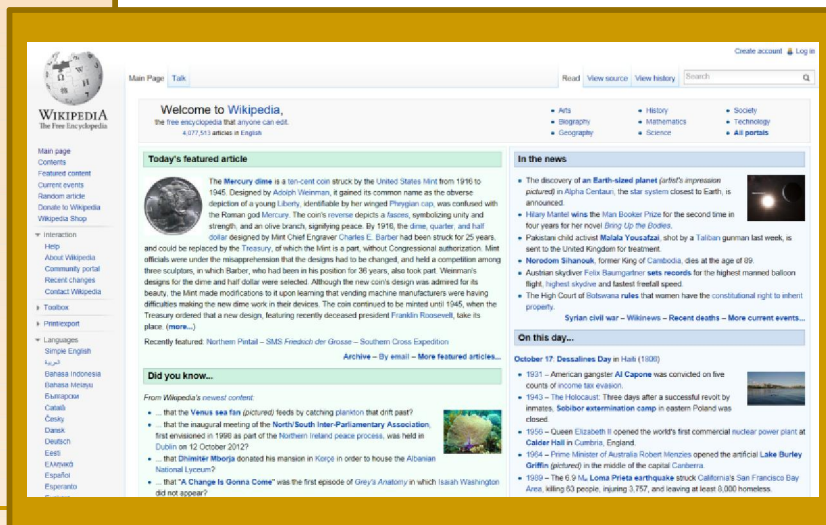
Create account Log in

WIKIPEDIA
The Free Encyclopedia

Main Page Talk

Read View source View history Search

Welcome to Wikipedia,
the free encyclopedia that anyone can edit.
4,077,513 articles in English

Arts
Biography
Geography
History
Mathematics
Science
Society
Technology
All portals

Main page
Contents
Featured content
Current events
Random article
Donate to Wikipedia
Wikipedia Shop

Interaction
Help
About Wikipedia
Community portal
Recent changes
Contact Wikipedia

Toolbox

Print/export

Languages
Simple English
العربية
Bahasa Indonesia
Bahasa Melayu
Български
Català
Česky
Dansk
Deutsch
Eesti
Ελληνικά
Español
Esperanto

Today's featured article

The Mercury dime is a ten-cent coin struck by the United States Mint from 1916 to 1945. Designed by Adolph Weinman, it gained its common name as the obverse depiction of a young Liberty, identifiable by her winged Phrygian cap, was confused with the Roman god Mercury. The coin's reverse depicts a fasces, symbolizing unity and strength, and an olive branch, signifying peace. By 1916, the dime, quarter, and half dollar designed by Mint Chief Engraver Charles E. Barber had been struck for 25 years, and could be replaced by the Treasury, of which the Mint is a part, without Congressional authorization. Mint officials were under the misapprehension that the designs had to be changed, and held a competition among three sculptors, in which Barber, who had been in his position for 36 years, also took part. Weinman's designs for the dime and half dollar were selected. Although the new coin's design was admired for its beauty, the Mint made modifications to it upon learning that vending machine manufacturers were having difficulties making the new dime work in their devices. The coin continued to be minted until 1945, when the Treasury ordered that a new design, featuring recently deceased president Franklin Roosevelt, take its place. (more...)

Recently featured: Northern Pintail – SMS Friedrich der Grosse – Southern Cross Expedition

Archive – By email – More featured articles...

Did you know...

From Wikipedia's newest content:
... that the Venus sea fan (pictured) feeds by catching plankton that drift past?
... that the inaugural meeting of the North/South Inter-Parliamentary Association, first envisioned in 1998 as part of the Northern Ireland peace process, was held in Dublin on 12 October 2012?
... that Dhimitër Mborja donated his mansion in Korçe in order to house the Albanian National Lyceum?
... that "A Change Is Gonna Come" was the first episode of Grey's Anatomy in which Isaiah Washington did not appear?

In the news

The discovery of an Earth-sized planet (artist's impression pictured) in Alpha Centauri, the star system closest to Earth, is announced.
Hilary Mantel wins the Man Booker Prize for the second time in four years for her novel Bring Up the Bodies.
Pakistani child activist Malala Yousafzai, shot by a Taliban gunman last week, is sent to the United Kingdom for treatment.
Norodom Sihanouk, former King of Cambodia, dies at the age of 89.
Austrian skydiver Felix Baumgartner sets records for the highest manned balloon flight, highest skydive and fastest freefall speed.
The High Court of Botswana rules that women have the constitutional right to inherit property.

Syrian civil war – Wikinews – Recent deaths – More current events...

On this day...

October 17: Dessalines Day in Haiti (1806)

1931 – American gangster Al Capone was convicted on five counts of income tax evasion.
1943 – The Holocaust: Three days after a successful revolt by inmates, Sobibor extermination camp in eastern Poland was closed.
1956 – Queen Elizabeth II opened the world's first commercial nuclear power plant at Calder Hall in Cumbria, England.
1964 – Prime Minister of Australia Robert Menzies opened the artificial Lake Burley Griffin (pictured) in the middle of the capital Canberra.
1989 – The 6.9 $M_w$ Loma Prieta earthquake struck California's San Francisco Bay Area, killing 63 people, injuring 3,757, and leaving at least 8,000 homeless.